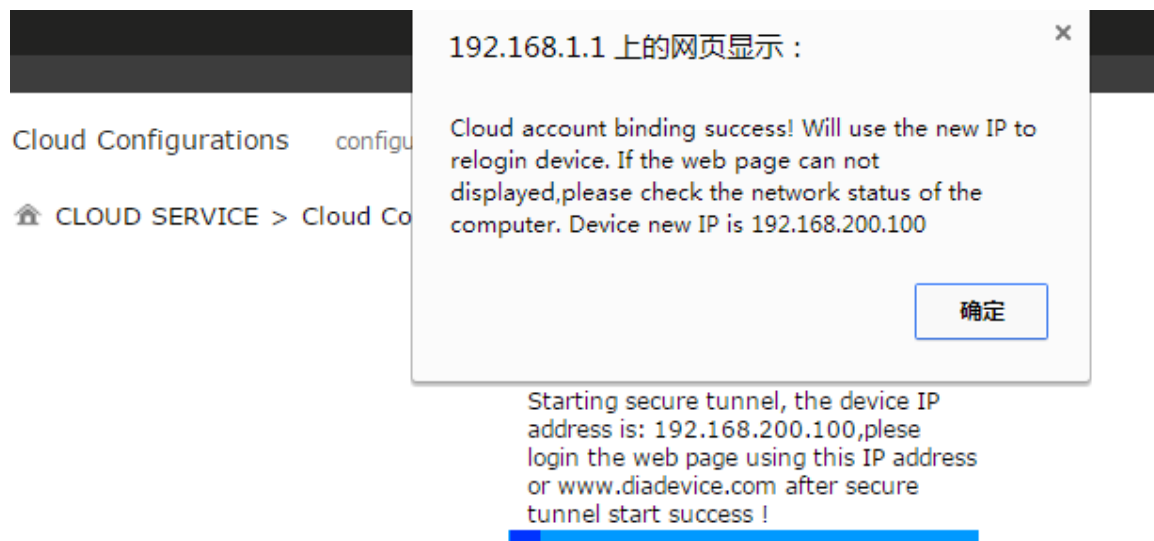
Cloud Configurations configu

CLOUD SERVICE > Cloud Co

192.168.1.1 上的网页显示：

×

Cloud account binding success! Will use the new IP to relogin device. If the web page can not displayed,please check the network status of the computer. Device new IP is 192.168.200.100

确定

Starting secure tunnel, the device IP address is: 192.168.200.100,plese login the web page using this IP address or www.diadevice.com after secure tunnel start success !